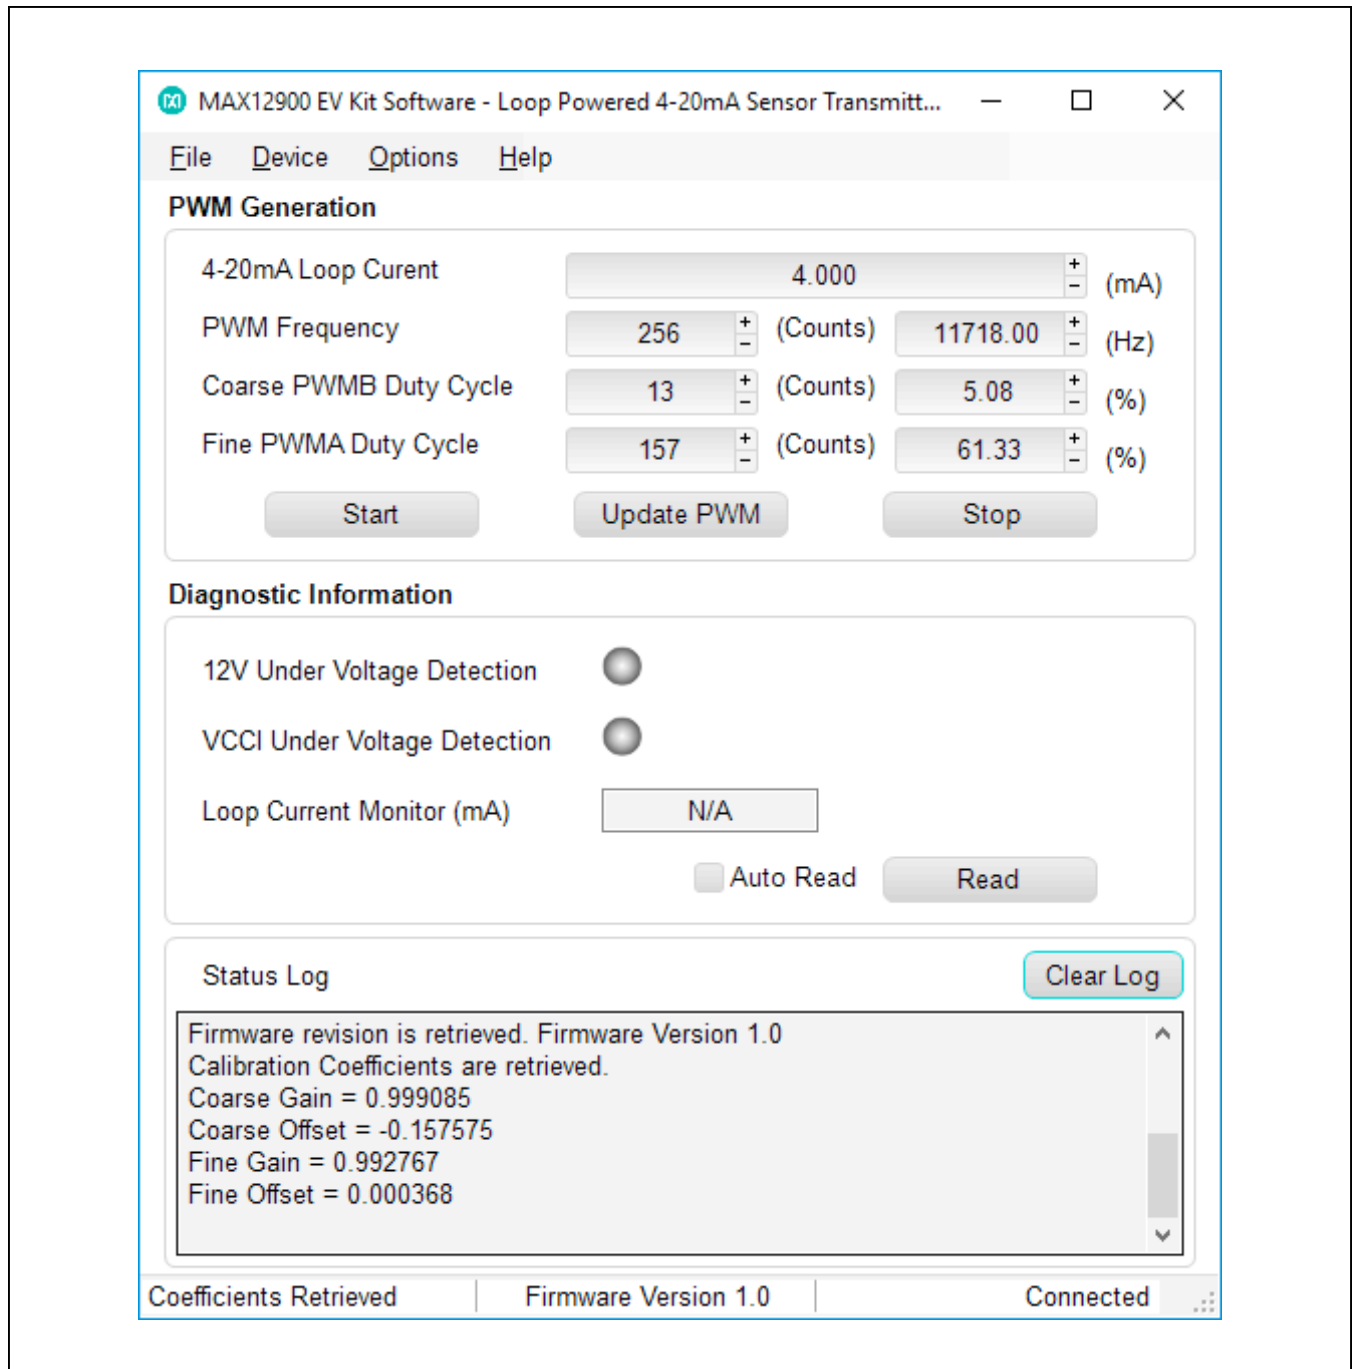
MAX12900 EV Kit Software - Loop Powered 4-20mA Sensor Transmitt...

File Device Options Help

PWM Generation

4-20mA Loop Curent | 4.000 | (mA)
PWM Frequency | 256 | (Counts) | 11718.00 | (Hz)
Coarse PWMB Duty Cycle | 13 | (Counts) | 5.08 | (%)
Fine PWMA Duty Cycle | 157 | (Counts) | 61.33 | (%)

Start Update PWM Stop

Diagnostic Information

12V Under Voltage Detection

VCCI Under Voltage Detection

Loop Current Monitor (mA) N/A

Auto Read Read

Status Log Clear Log

Firmware revision is retrieved. Firmware Version 1.0
Calibration Coefficients are retrieved.
Coarse Gain = 0.999085
Coarse Offset = -0.157575
Fine Gain = 0.992767
Fine Offset = 0.000368

Coefficients Retrieved | Firmware Version 1.0 | Connected